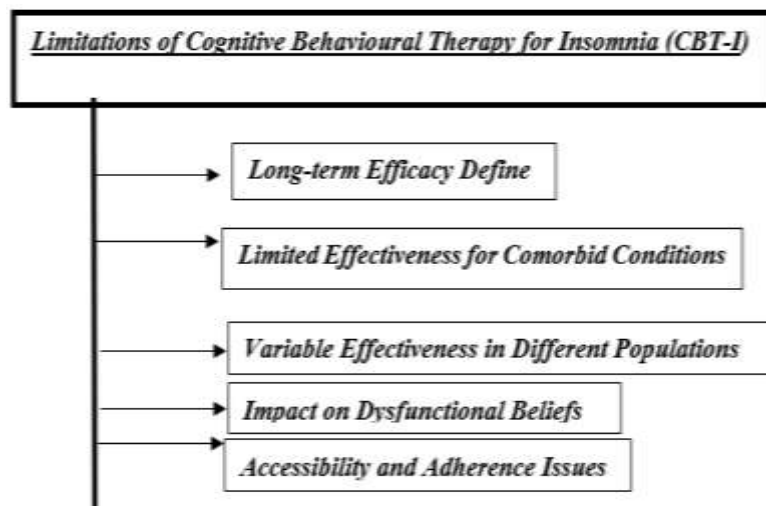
Limitations of Cognitive Behavioural Therapy for Insomnia (CBT-I)

Long-term Efficacy Define

Limited Effectiveness for Comorbid Conditions

Variable Effectiveness in Different Populations

Impact on Dysfunctional Beliefs

Accessibility and Adherence Issues